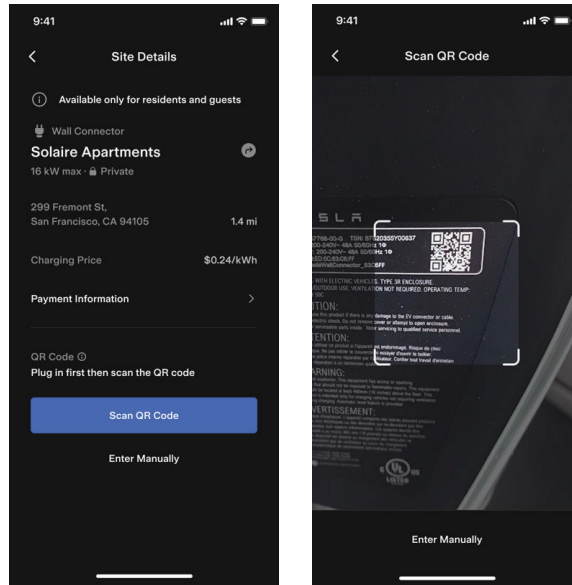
9:41

Site Details

Available only for residents and guests

Wall Connector

Solaire Apartments

16 kW max · Private

299 Fremont St,
San Francisco, CA 94105

1.4 mi

Charging Price

$0.24/kWh

Payment Information

QR Code

Plug in first then scan the QR code

Scan QR Code

Enter Manually

9:41

Scan QR Code

TESLA

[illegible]

WITH ELECTRIC VEHICLES. TYPE 3R ENCLOSURE. OUTDOOR USE. VENTILATION NOT REQUIRED. OPERATING TEMP:

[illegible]

ATTENTION:

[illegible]

WARNING:

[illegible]

AVERTISSEMENT:

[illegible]

Enter Manually